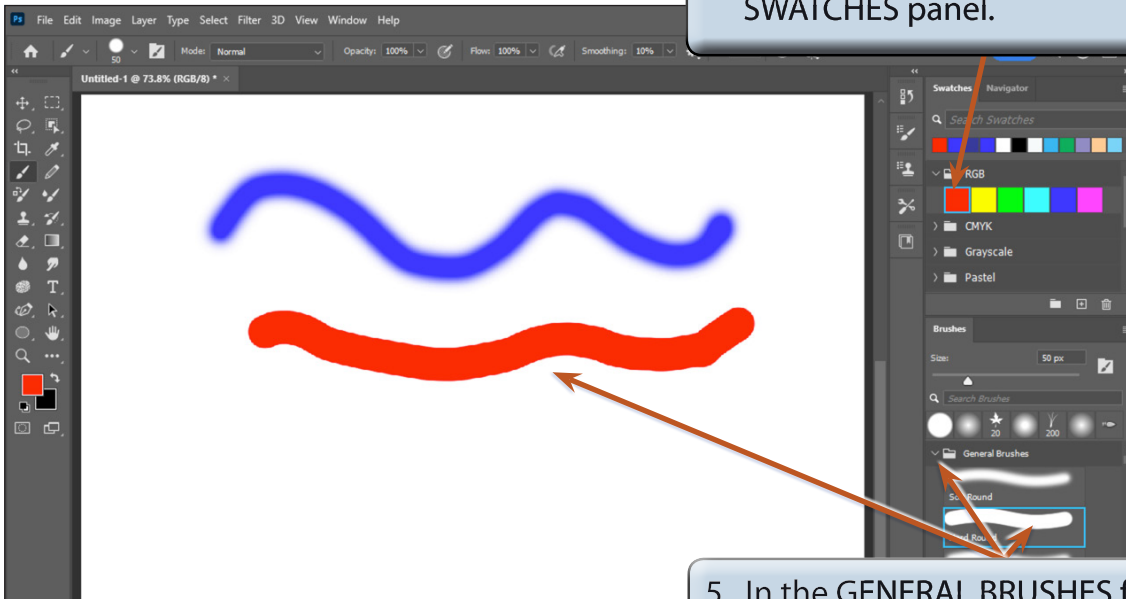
Ps File Edit Image Layer Type Select Filter 3D View Window Help

SWATCHES panel.

Mode: Normal Opacity: 100% Flow: 100% Smoothing: 10%

50

Untitled-1 @ 73.8% (RGB/8) * ×

Swatches Navigator

Search Swatches

RGB

CMYK

Grayscale

Pastel

Brushes

Size: 50 px

Search Brushes

20 200

General Brushes

So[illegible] Round

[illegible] Round

5. In the GENERAL BRUSHES f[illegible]